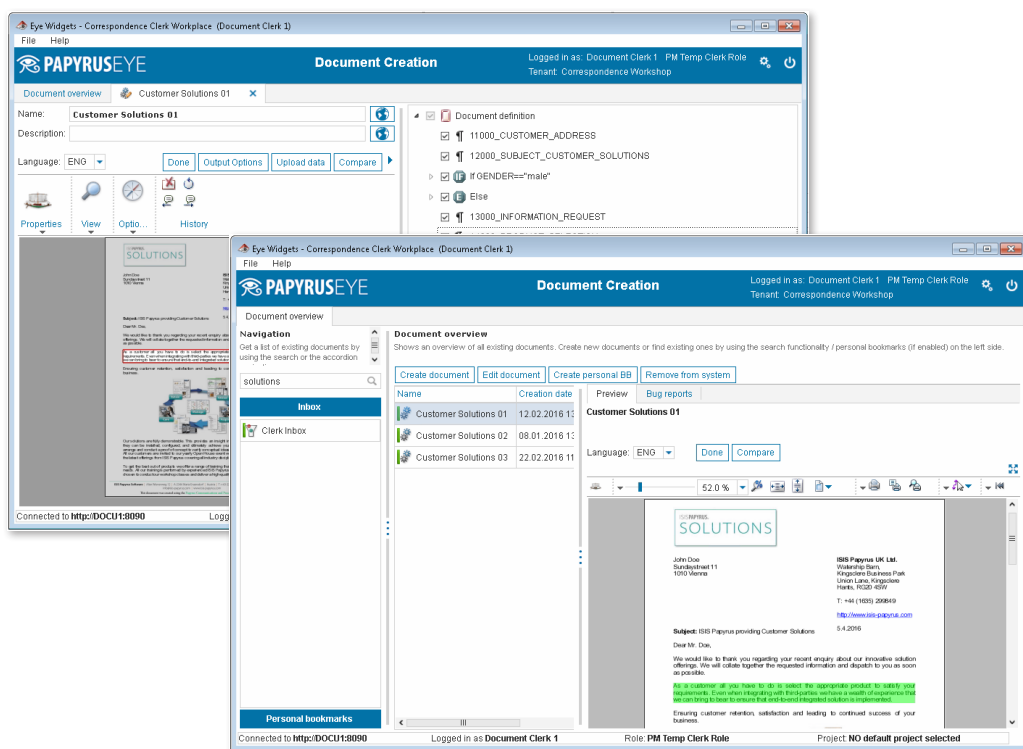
Eye Widgets - Correspondence Clerk Workplace (Document Clerk 1)
File Help
PAPYRUSEYE
Document Creation
Logged in as: Document Clerk 1 PM Temp Clerk Role
Tenant: Correspondence Workshop
Document overview
Customer Solutions 01
Name: Customer Solutions 01
Description:
Language: ENG
Done Output Options Upload data Compare
Properties View Optio... History
Document definition
11000_CUSTOMER_ADDRESS
12000_SUBJECT_CUSTOMER_SOLUTIONS
If GENDER=="male"
Else
13000_INFORMATION_REQUEST
Connected to http://DOCU1:8090 Logg

Eye Widgets - Correspondence Clerk Workplace (Document Clerk 1)
File Help
PAPYRUSEYE
Document Creation
Logged in as: Document Clerk 1 PM Temp Clerk Role
Tenant: Correspondence Workshop
Document overview
Navigation
Get a list of existing documents by using the search or the accordion
solutions
Inbox
Clerk Inbox
Personal bookmarks
Document overview
Shows an overview of all existing documents. Create new documents or find existing ones by using the search functionality / personal bookmarks (if enabled) on the left side.
Create document Edit document Create personal BB Remove from system
| Name | Creation date |
|---|---|
| Customer Solutions 01 | 12.02.2016 1 |
| Customer Solutions 02 | 08.01.2016 1 |
| Customer Solutions 03 | 22.02.2016 1 |
Preview Bug reports
Customer Solutions 01
Language: ENG
Done Compare
52.0 %
ISIS PAPYRUS
SOLUTIONS
John Doe
Sundaystreet 11
1010 Vienna
ISIS Papyrus UK Ltd.
Watership Barn,
Kingsclere Business Park
Union Lane, Kingsclere
Hants, RG20 4SW
T: +44 (1635) 299849
http://www.isis-papyrus.com
5.4.2016
Subject: ISIS Papyrus providing Customer Solutions
Dear Mr. Doe,
We would like to thank you regarding your recent enquiry about our innovative solution offerings. We will collate together the requested information and dispatch to you as soon as possible.
As a customer all you have to do is select the appropriate product to satisfy your requirements. Even when integrating with third-parties we have a wealth of experience that we can bring to bear to ensure that end-to-end integrated solution is implemented.
Ensuring customer retention, satisfaction and leading to continued success of your business.
Connected to http://DOCU1:8090 Logged in as Document Clerk 1 Role: PM Temp Clerk Role Project: NO default project selected